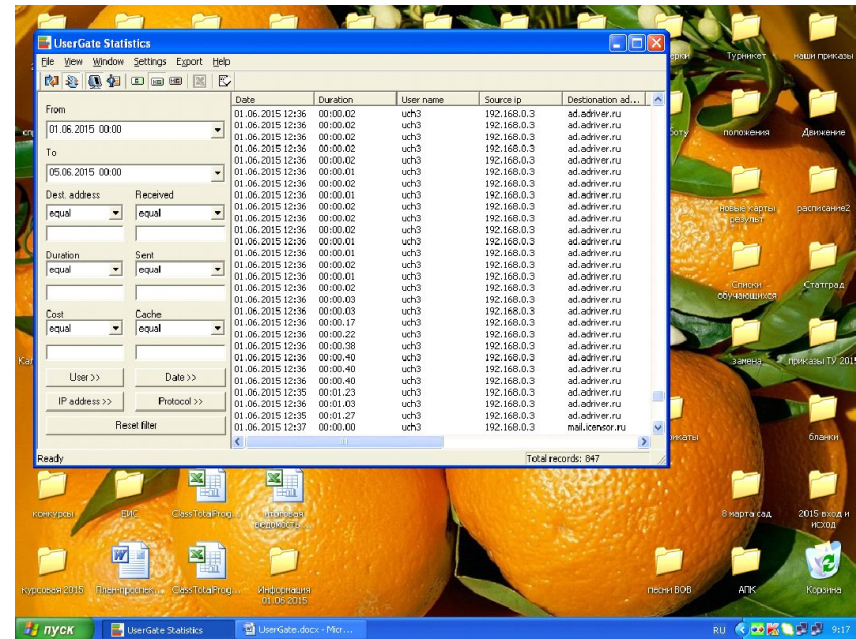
UserGate Statistics

File View Window Settings Export Help

From
01.06.2015 00:00
To
05.06.2015 00:00

Dest. address
equal
Received
equal

Duration
equal
Sent
equal

Cost
equal
Cache
equal

User >>
Date >>
IP address >>
Protocol >>
Reset filter

| Date | Duration | User name | Source ip | Destionation ad... |
|---|---|---|---|---|
| 01.06.2015 12:36 | 00:00.02 | uch3 | 192.168.0.3 | ad.adriver.ru |
| 01.06.2015 12:36 | 00:00.02 | uch3 | 192.168.0.3 | ad.adriver.ru |
| 01.06.2015 12:36 | 00:00.02 | uch3 | 192.168.0.3 | ad.adriver.ru |
| 01.06.2015 12:36 | 00:00.02 | uch3 | 192.168.0.3 | ad.adriver.ru |
| 01.06.2015 12:36 | 00:00.02 | uch3 | 192.168.0.3 | ad.adriver.ru |
| 01.06.2015 12:36 | 00:00.01 | uch3 | 192.168.0.3 | ad.adriver.ru |
| 01.06.2015 12:36 | 00:00.02 | uch3 | 192.168.0.3 | ad.adriver.ru |
| 01.06.2015 12:36 | 00:00.01 | uch3 | 192.168.0.3 | ad.adriver.ru |
| 01.06.2015 12:36 | 00:00.02 | uch3 | 192.168.0.3 | ad.adriver.ru |
| 01.06.2015 12:36 | 00:00.02 | uch3 | 192.168.0.3 | ad.adriver.ru |
| 01.06.2015 12:36 | 00:00.02 | uch3 | 192.168.0.3 | ad.adriver.ru |
| 01.06.2015 12:36 | 00:00.01 | uch3 | 192.168.0.3 | ad.adriver.ru |
| 01.06.2015 12:36 | 00:00.01 | uch3 | 192.168.0.3 | ad.adriver.ru |
| 01.06.2015 12:36 | 00:00.02 | uch3 | 192.168.0.3 | ad.adriver.ru |
| 01.06.2015 12:36 | 00:00.01 | uch3 | 192.168.0.3 | ad.adriver.ru |
| 01.06.2015 12:36 | 00:00.02 | uch3 | 192.168.0.3 | ad.adriver.ru |
| 01.06.2015 12:36 | 00:00.03 | uch3 | 192.168.0.3 | ad.adriver.ru |
| 01.06.2015 12:36 | 00:00.03 | uch3 | 192.168.0.3 | ad.adriver.ru |
| 01.06.2015 12:36 | 00:00.17 | uch3 | 192.168.0.3 | ad.adriver.ru |
| 01.06.2015 12:36 | 00:00.22 | uch3 | 192.168.0.3 | ad.adriver.ru |
| 01.06.2015 12:36 | 00:00.38 | uch3 | 192.168.0.3 | ad.adriver.ru |
| 01.06.2015 12:36 | 00:00.40 | uch3 | 192.168.0.3 | ad.adriver.ru |
| 01.06.2015 12:36 | 00:00.40 | uch3 | 192.168.0.3 | ad.adriver.ru |
| 01.06.2015 12:36 | 00:00.40 | uch3 | 192.168.0.3 | ad.adriver.ru |
| 01.06.2015 12:35 | 00:01.23 | uch3 | 192.168.0.3 | ad.adriver.ru |
| 01.06.2015 12:35 | 00:01.03 | uch3 | 192.168.0.3 | ad.adriver.ru |
| 01.06.2015 12:35 | 00:01.27 | uch3 | 192.168.0.3 | ad.adriver.ru |
| 01.06.2015 12:37 | 00:00.00 | uch3 | 192.168.0.3 | mail.icensor.ru |

Ready
Total records: 847

Турникет
наши приказы
положения
Движение
Новые карты результ
расписание2
Списки обучающихся
Статград
замена
приказы ТУ 2015
бланки
конкурсы
ЕИС
ClassTotalProg...
Итоговая ведомость...
8 марта сад
2015 вход и исход
курсовая 2015
План-проспек...
ClassTotalProg...
Информация 01.06.2015
песни ВОВ
АПК
Корзина

пуск
UserGate Statistics
UserGate.docx - Micr...
RU
9:17